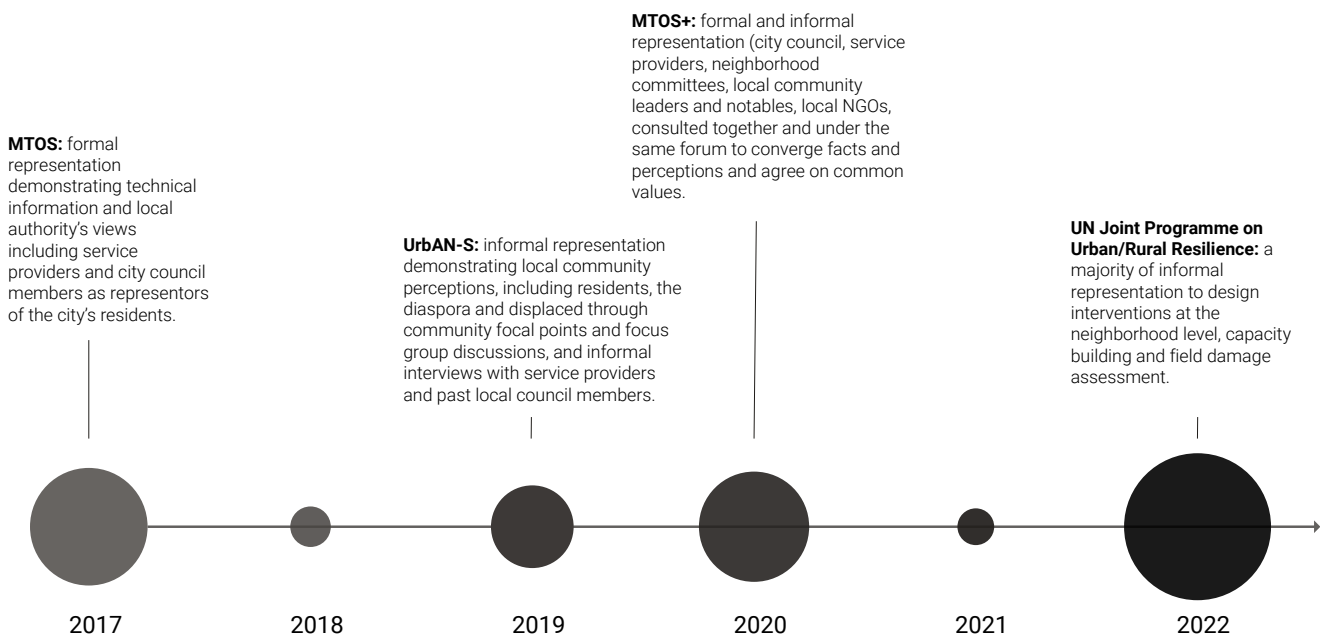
**MTOS:** formal representation demonstrating technical information and local authority's views including service providers and city council members as representors of the city's residents.

**UrbAN-S:** informal representation demonstrating local community perceptions, including residents, the diaspora and displaced through community focal points and focus group discussions, and informal interviews with service providers and past local council members.

**MTOS+:** formal and informal representation (city council, service providers, neighborhood committees, local community leaders and notables, local NGOs, consulted together and under the same forum to converge facts and perceptions and agree on common values.

**UN Joint Programme on Urban/Rural Resilience:** a majority of informal representation to design interventions at the neighborhood level, capacity building and field damage assessment.

2017

2018

2019

2020

2021

2022